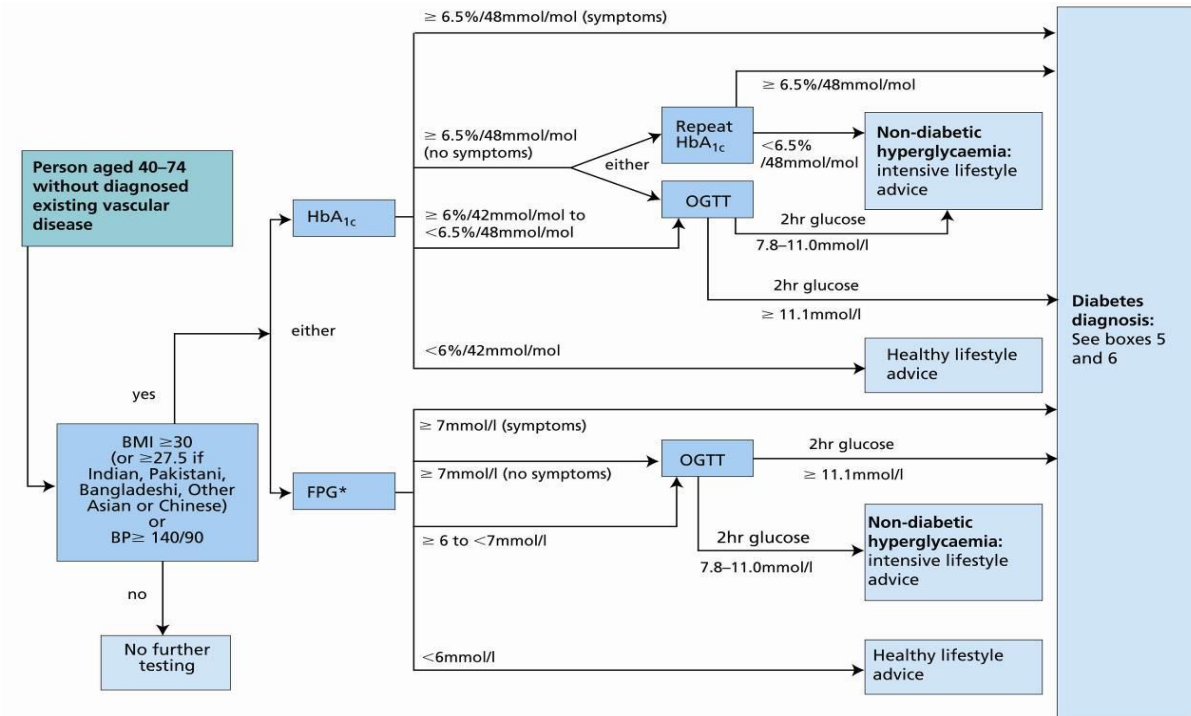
Person aged 40–74 without diagnosed existing vascular disease

yes

BMI ≥30 (or ≥27.5 if Indian, Pakistani, Bangladeshi, Other Asian or Chinese) or BP≥ 140/90

no

No further testing

either

$HbA_{1c}$

FPG*

≥ 6.5%/48mmol/mol (symptoms)

≥ 6.5%/48mmol/mol (no symptoms)

either

Repeat $HbA_{1c}$

≥ 6.5%/48mmol/mol

<6.5% /48mmol/mol

Non-diabetic hyperglycaemia: intensive lifestyle advice

≥ 6%/42mmol/mol to <6.5%/48mmol/mol

OGTT

2hr glucose

7.8–11.0mmol/l

2hr glucose

≥ 11.1mmol/l

<6%/42mmol/mol

Healthy lifestyle advice

Diabetes diagnosis: See boxes 5 and 6

≥ 7mmol/l (symptoms)

≥ 7mmol/l (no symptoms)

OGTT

2hr glucose

≥ 11.1mmol/l

≥ 6 to <7mmol/l

2hr glucose

7.8–11.0mmol/l

Non-diabetic hyperglycaemia: intensive lifestyle advice

<6mmol/l

Healthy lifestyle advice